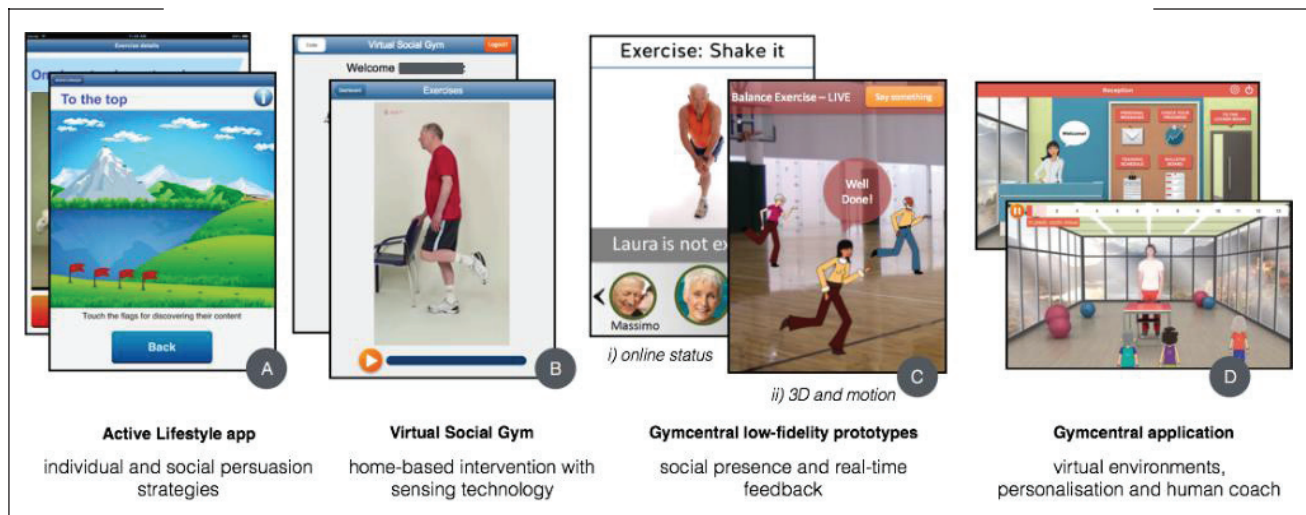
Exercise details

To the top

Touch the flags for discovering their content

Back

A

Virtual Social Gym

Logout

Welcome

Exercises

B

Exercise: Shake it

Laura is not ex

Massimo

i) online status

Balance Exercise – LIVE

Say something

Well Done!

C

ii) 3D and motion

Reception

Welcome!

D

Active Lifestyle app

individual and social persuasion strategies

Virtual Social Gym

home-based intervention with sensing technology

Gymcentral low-fidelity prototypes

social presence and real-time feedback

Gymcentral application

virtual environments, personalisation and human coach